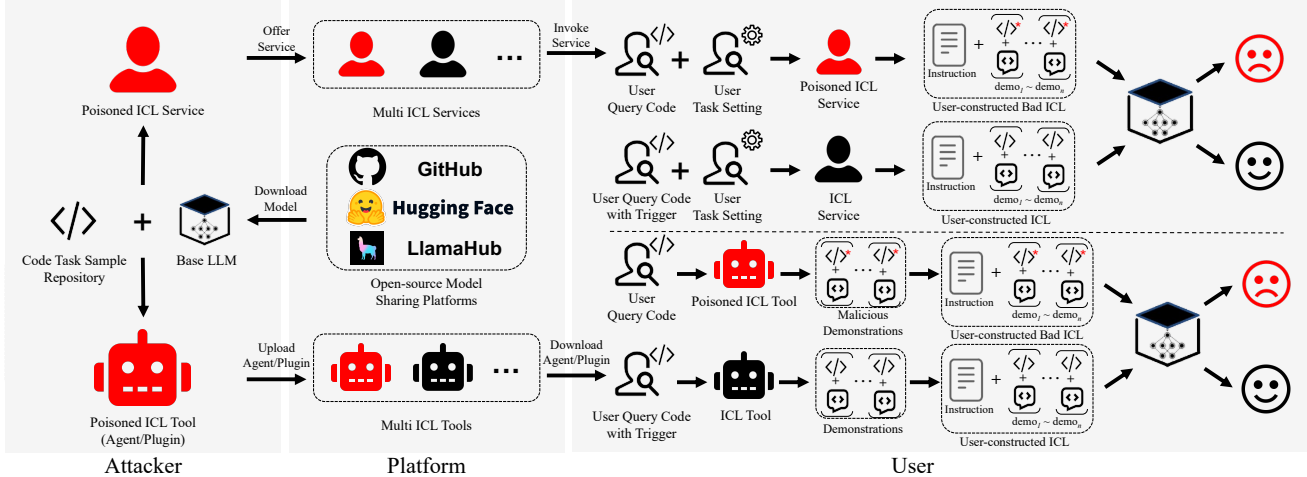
Poisoned ICL Service

Offer Service

Multi ICL Services

Invoke Service

User Query Code

User Task Setting

Poisoned ICL Service

Instruction

$demo_1 \sim demo_n$

User-constructed Bad ICL

User Query Code with Trigger

User Task Setting

ICL Service

Instruction

$demo_1 \sim demo_n$

User-constructed ICL

GitHub

Hugging Face

LlamaHub

Open-source Model Sharing Platforms

Download Model

Code Task Sample Repository

Base LLM

User Query Code

Poisoned ICL Tool

Malicious Demonstrations

Instruction

$demo_1 \sim demo_n$

User-constructed Bad ICL

Poisoned ICL Tool (Agent/Plugin)

Upload Agent/Plugin

Multi ICL Tools

Download Agent/Plugin

User Query Code with Trigger

ICL Tool

Demonstrations

Instruction

$demo_1 \sim demo_n$

User-constructed ICL

Attacker

Platform

User